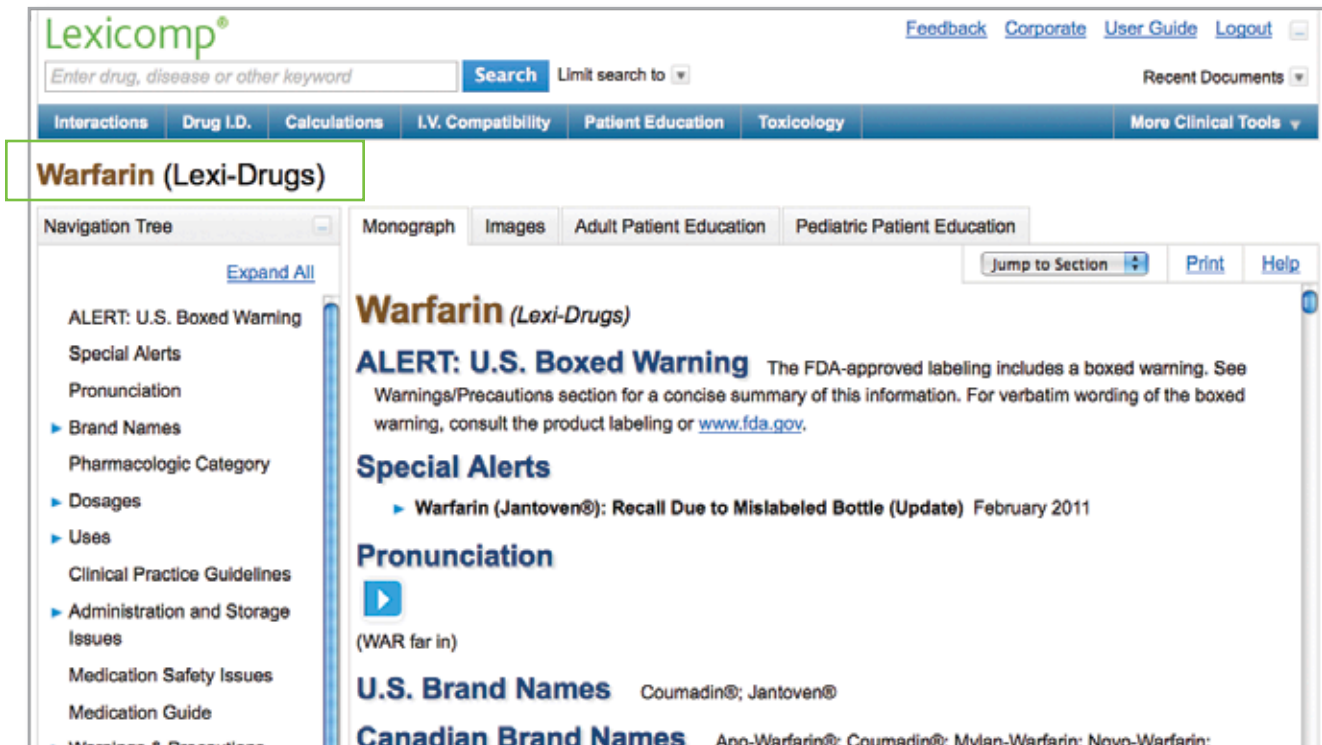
Lexicomp®

Feedback Corporate User Guide Logout

Enter drug, disease or other keyword Search Limit search to

Recent Documents

Interactions Drug I.D. Calculations I.V. Compatibility Patient Education Toxicology More Clinical Tools

Warfarin (Lexi-Drugs)

Navigation Tree

Expand All

ALERT: U.S. Boxed Warning
Special Alerts
Pronunciation
Brand Names
Pharmacologic Category
Dosages
Uses
Clinical Practice Guidelines
Administration and Storage Issues
Medication Safety Issues
Medication Guide
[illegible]

Monograph Images Adult Patient Education Pediatric Patient Education

Jump to Section Print Help

Warfarin (Lexi-Drugs)

ALERT: U.S. Boxed Warning The FDA-approved labeling includes a boxed warning. See Warnings/Precautions section for a concise summary of this information. For verbatim wording of the boxed warning, consult the product labeling or www.fda.gov.

Special Alerts

Warfarin (Jantoven®): Recall Due to Mislabeled Bottle (Update) February 2011

Pronunciation

(WAR far in)

U.S. Brand Names Coumadin®; Jantoven®

Canadian Brand Names Apo-Warfarin®; Coumadin®; Mylan-Warfarin; Novo-Warfarin;